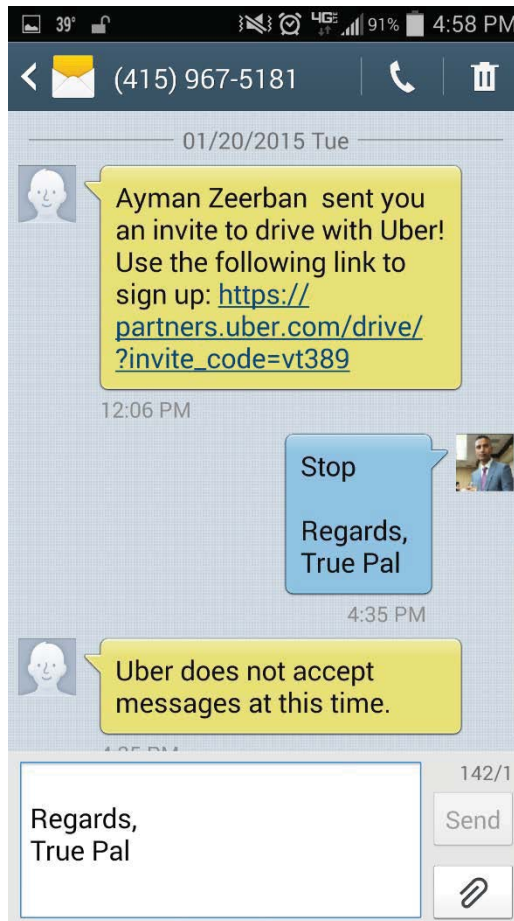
39° 4G 91% 4:58 PM

(415) 967-5181

01/20/2015 Tue

Ayman Zeerban sent you an invite to drive with Uber! Use the following link to sign up: https://partners.uber.com/drive/?invite_code=vt389

12:06 PM

Stop

Regards,
True Pal

4:35 PM

Uber does not accept messages at this time.

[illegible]

142/1

Regards,
True Pal

Send